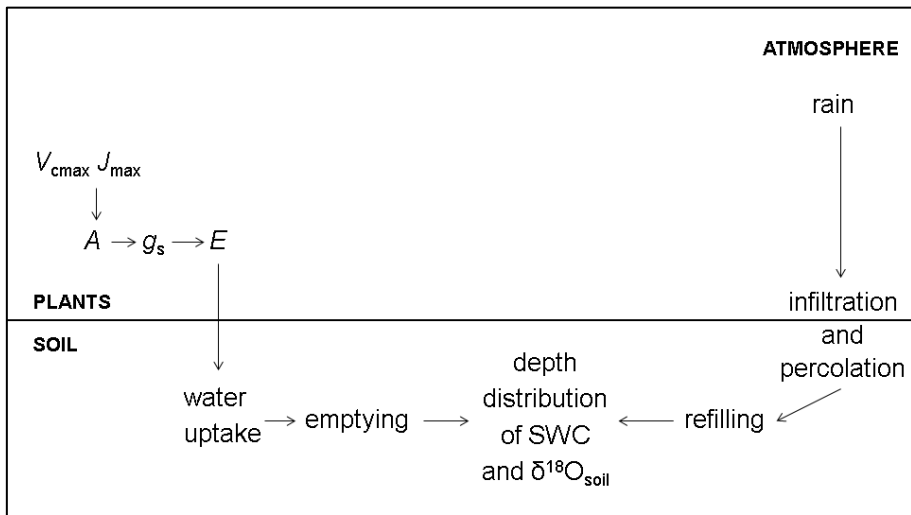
ATMOSPHERE

rain

$V_{cmax}$ $J_{max}$

$A \rightarrow g_s \rightarrow E$

PLANTS

infiltration and percolation

SOIL

water uptake → emptying → depth distribution of SWC and $\delta^{18}O_{soil}$ ← refilling